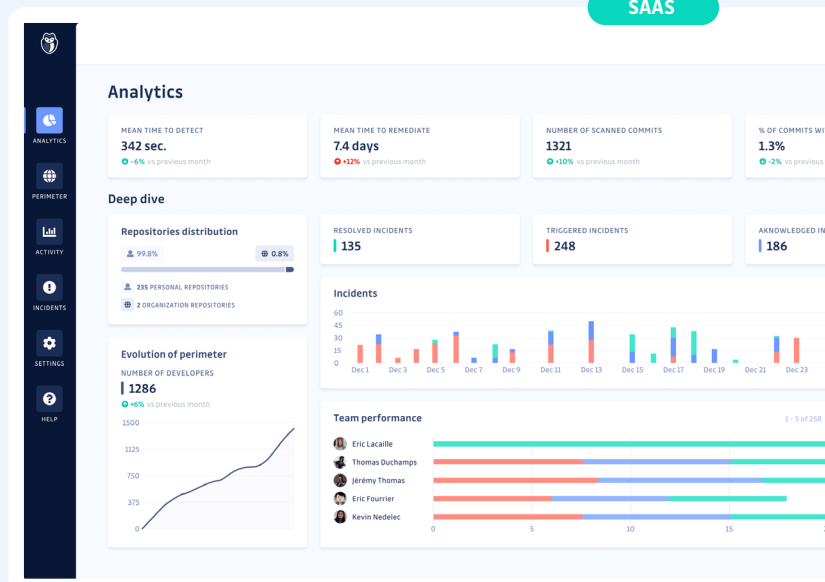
SAAS

ANALYTICS
PERIMETER
ACTIVITY
INCIDENTS
SETTINGS
HELP

Analytics

MEAN TIME TO DETECT
342 sec.
-6% vs previous month

MEAN TIME TO REMEDIATE
7.4 days
+12% vs previous month

NUMBER OF SCANNED COMMITS
1321
+10% vs previous month

% OF COMMITS WI
1.3%
-2% vs previous

Deep dive

Repositories distribution
99.8%
0.8%
235 PERSONAL REPOSITORIES
2 ORGANIZATION REPOSITORIES

RESOLVED INCIDENTS
135

TRIGGERED INCIDENTS
248

AKNOWLEDGED IN
186

Incidents
60
45
30
15
0
Dec 1 Dec 3 Dec 5 Dec 7 Dec 9 Dec 11 Dec 13 Dec 15 Dec 17 Dec 19 Dec 21 Dec 23

Evolution of perimeter
NUMBER OF DEVELOPERS
1286
+6% vs previous month
1500
1125
750
375
0

Team performance
1 - 5 of 258
Eric Lacaille
Thomas Duchamps
Jérémy Thomas
Eric Fourrier
Kevin Nedelec
0 5 10 15 2